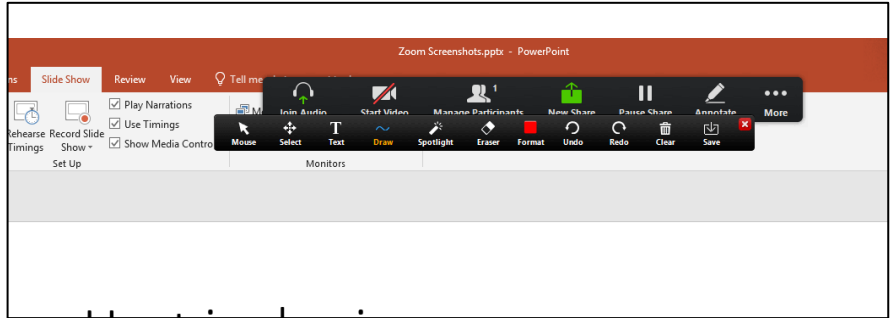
Zoom Screenshots.pptx - PowerPoint

ns Slide Show Review View Tell me

Rehearse Timings Record Slide Show Play Narrations Use Timings Show Media Contro

Set Up Monitors

Join Audio Start Video Manage Participants 1 New Share Pause Share Annotate More

Mouse Select Text Draw Spotlight Eraser Format Undo Redo Clear Save

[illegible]